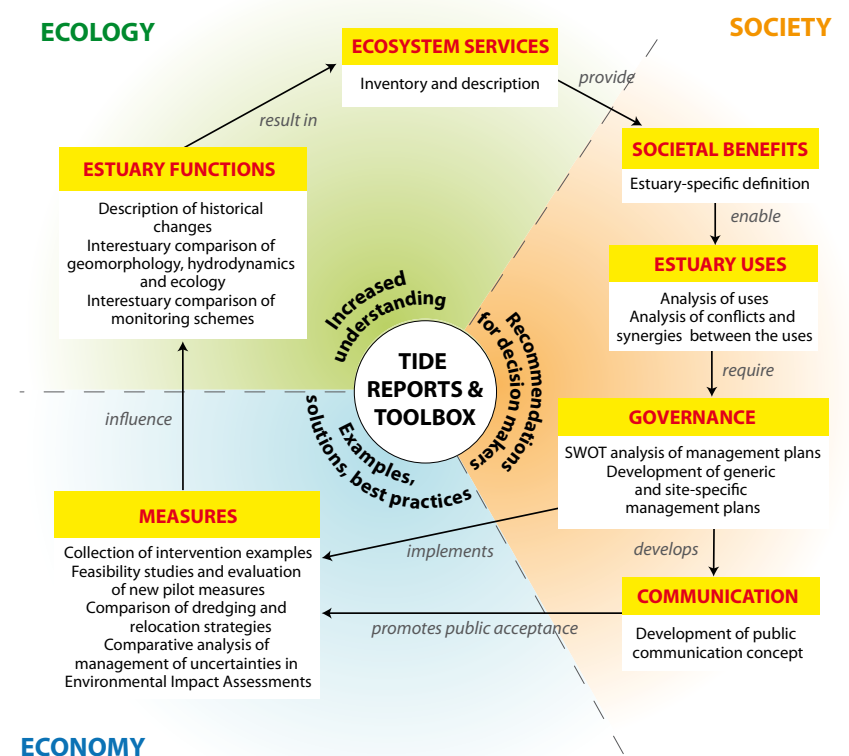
ECOLOGY

SOCIETY

ECOSYSTEM SERVICES
Inventory and description

provide

result in

SOCIETAL BENEFITS
Estuary-specific definition

enable

ESTUARY FUNCTIONS
Description of historical changes
Interestuary comparison of geomorphology, hydrodynamics and ecology
Interestuary comparison of monitoring schemes

ESTUARY USES
Analysis of uses
Analysis of conflicts and synergies between the uses

Increased understanding

Recommendations for decision makers

TIDE REPORTS & TOOLBOX

Examples, solutions, best practices

require

influence

GOVERNANCE
SWOT analysis of management plans
Development of generic and site-specific management plans

MEASURES
Collection of intervention examples
Feasibility studies and evaluation of new pilot measures
Comparison of dredging and relocation strategies
Comparative analysis of management of uncertainties in Environmental Impact Assessments

implements

develops

COMMUNICATION
Development of public communication concept

promotes public acceptance

ECONOMY